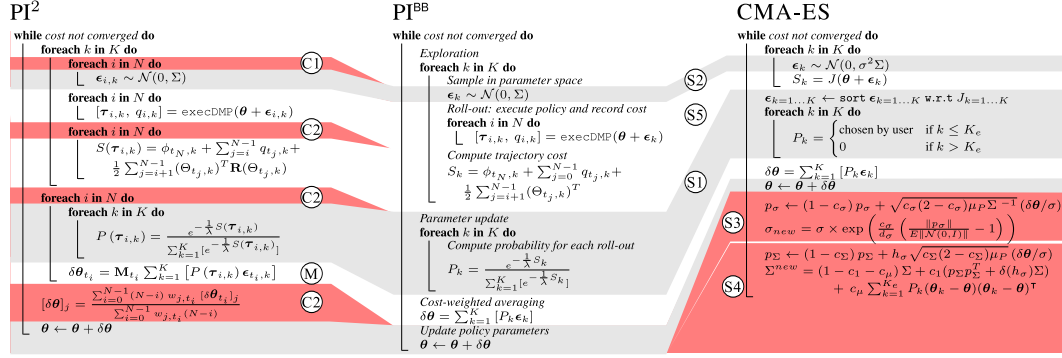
PI$^2$

**while** *cost not converged* **do**
**foreach** $k$ **in** $K$ **do**
**foreach** $i$ **in** $N$ **do**
$\epsilon_{i,k} \sim \mathcal{N}(0, \Sigma)$
C1
**foreach** $i$ **in** $N$ **do**
$[\tau_{i,k},\ q_{i,k}] = \texttt{execDMP}(\theta + \epsilon_{i,k})$
**foreach** $i$ **in** $N$ **do**
C2
$S(\tau_{i,k}) = \phi_{t_N,k} + \sum_{j=i}^{N-1} q_{t_j,k} + \frac{1}{2}\sum_{j=i+1}^{N-1} (\Theta_{t_j,k})^T \mathbf{R} (\Theta_{t_j,k})$
**foreach** $i$ **in** $N$ **do**
C2
**foreach** $k$ **in** $K$ **do**
$P(\tau_{i,k}) = \frac{e^{-\frac{1}{\lambda} S(\tau_{i,k})}}{\sum_{k=1}^{K} [e^{-\frac{1}{\lambda} S(\tau_{i,k})}]}$
$\delta\theta_{t_i} = \mathbf{M}_{t_i} \sum_{k=1}^{K} [P(\tau_{i,k}) \epsilon_{t_i,k}]$
M
$[\delta\theta]_j = \frac{\sum_{i=0}^{N-1} (N-i)\, w_{j,t_i} [\delta\theta_{t_i}]_j}{\sum_{i=0}^{N-1} w_{j,t_i} (N-i)}$
C2
$\theta \leftarrow \theta + \delta\theta$

PI$^{BB}$

**while** *cost not converged* **do**
*Exploration*
**foreach** $k$ **in** $K$ **do**
*Sample in parameter space*
$\epsilon_k \sim \mathcal{N}(0, \Sigma)$
S2
*Roll-out: execute policy and record cost*
**foreach** $i$ **in** $N$ **do**
$[\tau_{i,k},\ q_{i,k}] = \texttt{execDMP}(\theta + \epsilon_k)$
S5
*Compute trajectory cost*
$S_k = \phi_{t_N,k} + \sum_{j=0}^{N-1} q_{t_j,k} + \frac{1}{2}\sum_{j=i+1}^{N-1} (\Theta_{t_j,k})^T$
S1
*Parameter update*
**foreach** $k$ **in** $K$ **do**
*Compute probability for each roll-out*
$P_k = \frac{e^{-\frac{1}{\lambda} S_k}}{\sum_{k=1}^{K} [e^{-\frac{1}{\lambda} S_k}]}$
*Cost-weighted averaging*
$\delta\theta = \sum_{k=1}^{K} [P_k \epsilon_k]$
*Update policy parameters*
$\theta \leftarrow \theta + \delta\theta$

CMA-ES

**while** *cost not converged* **do**
**foreach** $k$ **in** $K$ **do**
$\epsilon_k \sim \mathcal{N}(0, \sigma^2\Sigma)$
$S_k = J(\theta + \epsilon_k)$
$\epsilon_{k=1\ldots K} \leftarrow \texttt{sort}\ \epsilon_{k=1\ldots K}\ \texttt{w.r.t}\ J_{k=1\ldots K}$
**foreach** $k$ **in** $K$ **do**
$P_k = \begin{cases} \text{chosen by user} & \text{if } k \leq K_e \\ 0 & \text{if } k > K_e \end{cases}$
$\delta\theta = \sum_{k=1}^{K} [P_k \epsilon_k]$
$\theta \leftarrow \theta + \delta\theta$
S3
$p_\sigma \leftarrow (1 - c_\sigma)\, p_\sigma + \sqrt{c_\sigma(2 - c_\sigma)\mu_P \Sigma^{-1}}\, (\delta\theta/\sigma)$
$\sigma_{new} = \sigma \times \exp\left(\frac{c_\sigma}{d_\sigma}\left(\frac{\|p_\sigma\|}{E\|\mathcal{N}(0,I)\|} - 1\right)\right)$
S4
$p_\Sigma \leftarrow (1 - c_\Sigma)\, p_\Sigma + h_\sigma \sqrt{c_\Sigma(2 - c_\Sigma)\mu_P}\, (\delta\theta/\sigma)$
$\Sigma^{new} = (1 - c_1 - c_\mu)\,\Sigma + c_1(p_\Sigma p_\Sigma^T + \delta(h_\sigma)\Sigma) + c_\mu \sum_{k=1}^{K_e} P_k (\theta_k - \theta)(\theta_k - \theta)^T$